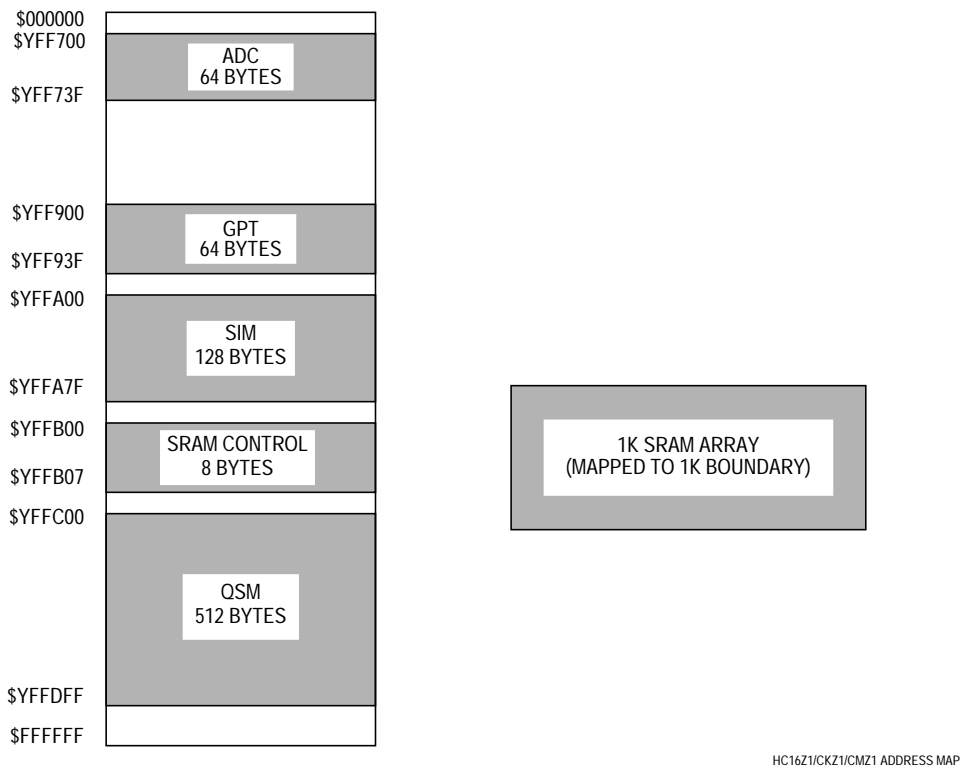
$000000
$YFF700
ADC
64 BYTES
$YFF73F

$YFF900
GPT
64 BYTES
$YFF93F

$YFFA00
SIM
128 BYTES
$YFFA7F

$YFFB00
SRAM CONTROL
8 BYTES
$YFFB07

$YFFC00
QSM
512 BYTES
$YFFDFF

$FFFFFF

1K SRAM ARRAY
(MAPPED TO 1K BOUNDARY)

HC16Z1/CKZ1/CMZ1 ADDRESS MAP